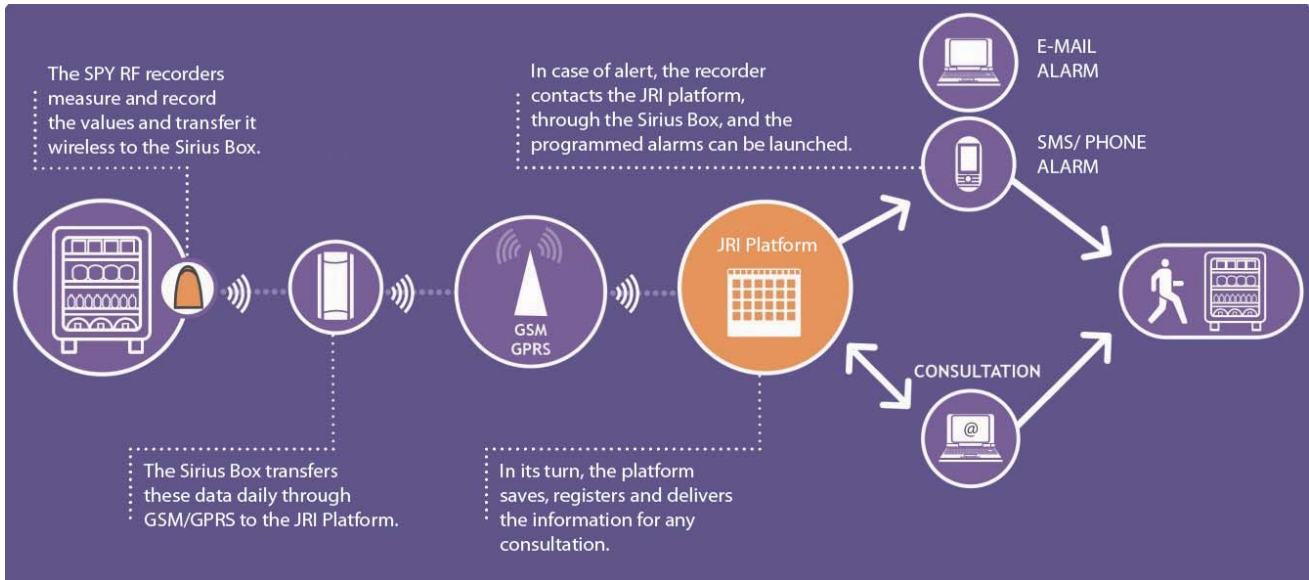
The SPY RF recorders measure and record the values and transfer it wireless to the Sirius Box.

In case of alert, the recorder contacts the JRI platform, through the Sirius Box, and the programmed alarms can be launched.

E-MAIL ALARM

SMS/ PHONE ALARM

GSM GPRS

JRI Platform

CONSULTATION

@

The Sirius Box transfers these data daily through GSM/GPRS to the JRI Platform.

In its turn, the platform saves, registers and delivers the information for any consultation.